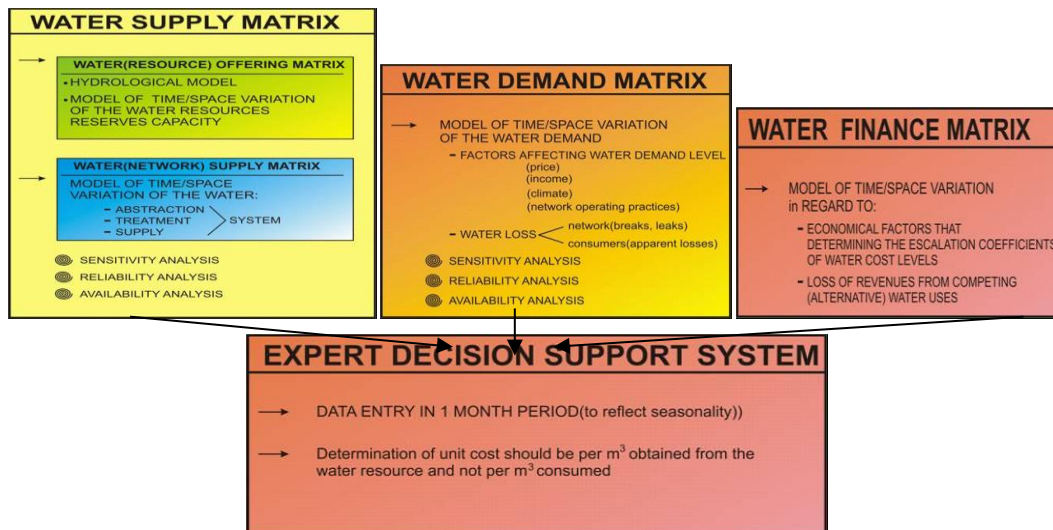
WATER SUPPLY MATRIX

WATER(RESOURCE) OFFERING MATRIX
•HYDROLOGICAL MODEL
•MODEL OF TIME/SPACE VARIATION OF THE WATER RESOURCES RESERVES CAPACITY

WATER(NETWORK) SUPPLY MATRIX
MODEL OF TIME/SPACE VARIATION OF THE WATER:
- ABSTRACTION
- TREATMENT
- SUPPLY
SYSTEM

SENSITIVITY ANALYSIS
RELIABILITY ANALYSIS
AVAILABILITY ANALYSIS

WATER DEMAND MATRIX

MODEL OF TIME/SPACE VARIATION OF THE WATER DEMAND
- FACTORS AFFECTING WATER DEMAND LEVEL
(price)
(income)
(climate)
(network operating practices)
- WATER LOSS
network(breaks, leaks)
consumers(apparent losses)

SENSITIVITY ANALYSIS
RELIABILITY ANALYSIS
AVAILABILITY ANALYSIS

WATER FINANCE MATRIX

MODEL OF TIME/SPACE VARIATION in REGARD TO:
- ECONOMICAL FACTORS THAT DETERMINING THE ESCALATION COEFFICIENTS OF WATER COST LEVELS
- LOSS OF REVENUES FROM COMPETING (ALTERNATIVE) WATER USES

EXPERT DECISION SUPPORT SYSTEM

DATA ENTRY IN 1 MONTH PERIOD(to reflect seasonality))

Determination of unit cost should be per $m^3$ obtained from the water resource and not per $m^3$ consumed